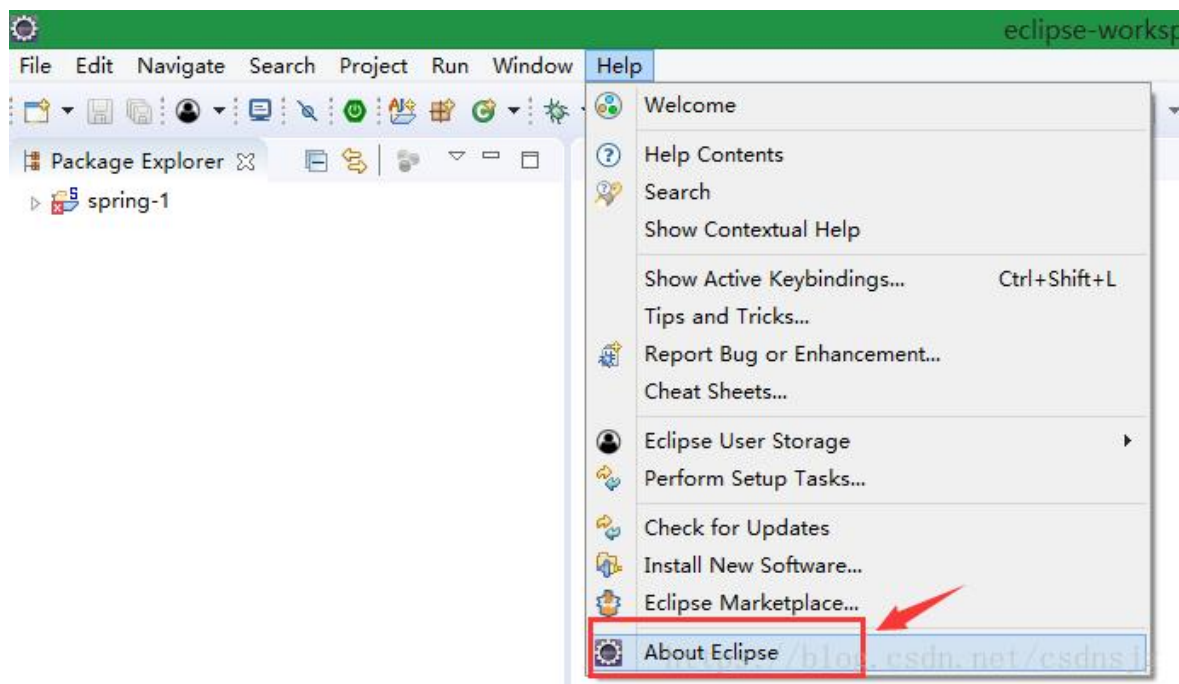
eclipse-worksp

File Edit Navigate Search Project Run Window Help

Package Explorer

spring-1

Welcome

Help Contents
Search
Show Contextual Help

Show Active Keybindings... Ctrl+Shift+L
Tips and Tricks...
Report Bug or Enhancement...
Cheat Sheets...

Eclipse User Storage
Perform Setup Tasks...

Check for Updates
Install New Software...
Eclipse Marketplace...

About Eclipse

http://blog.csdn.net/csdns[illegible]